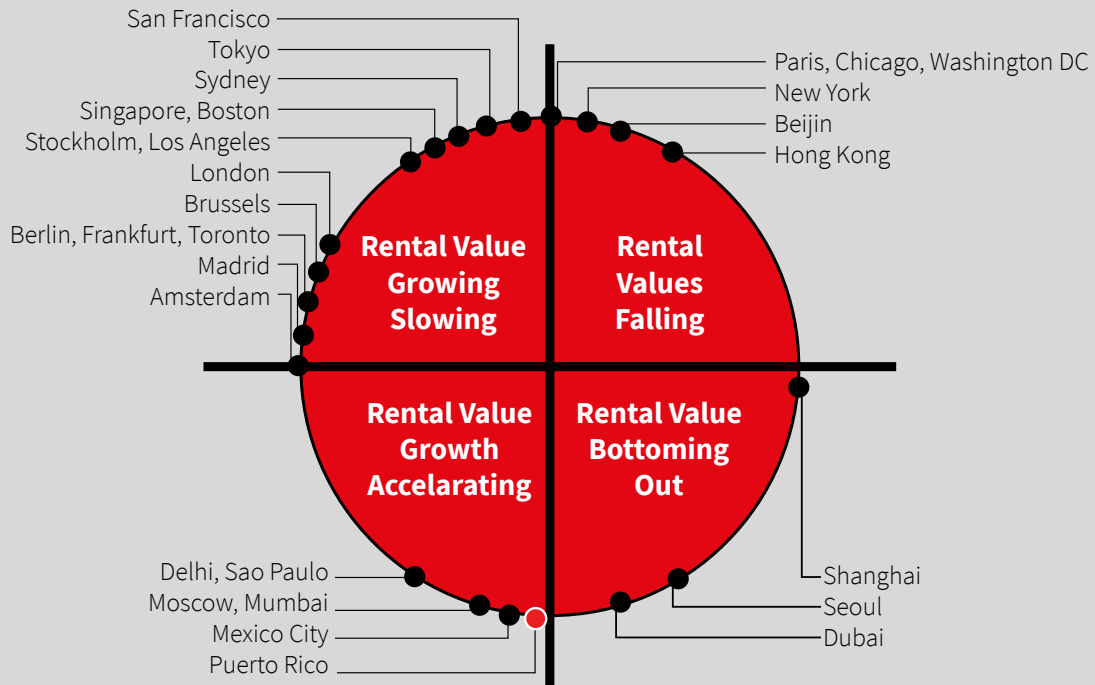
San Francisco
Tokyo
Sydney
Singapore, Boston
Stockholm, Los Angeles
London
Brussels
Berlin, Frankfurt, Toronto
Madrid
Amsterdam

Paris, Chicago, Washington DC
New York
Beijin
Hong Kong

Rental Value Growing Slowing

Rental Values Falling

Rental Value Growth Accelarating

Rental Value Bottoming Out

Delhi, Sao Paulo
Moscow, Mumbai
Mexico City
Puerto Rico

Shanghai
Seoul
Dubai